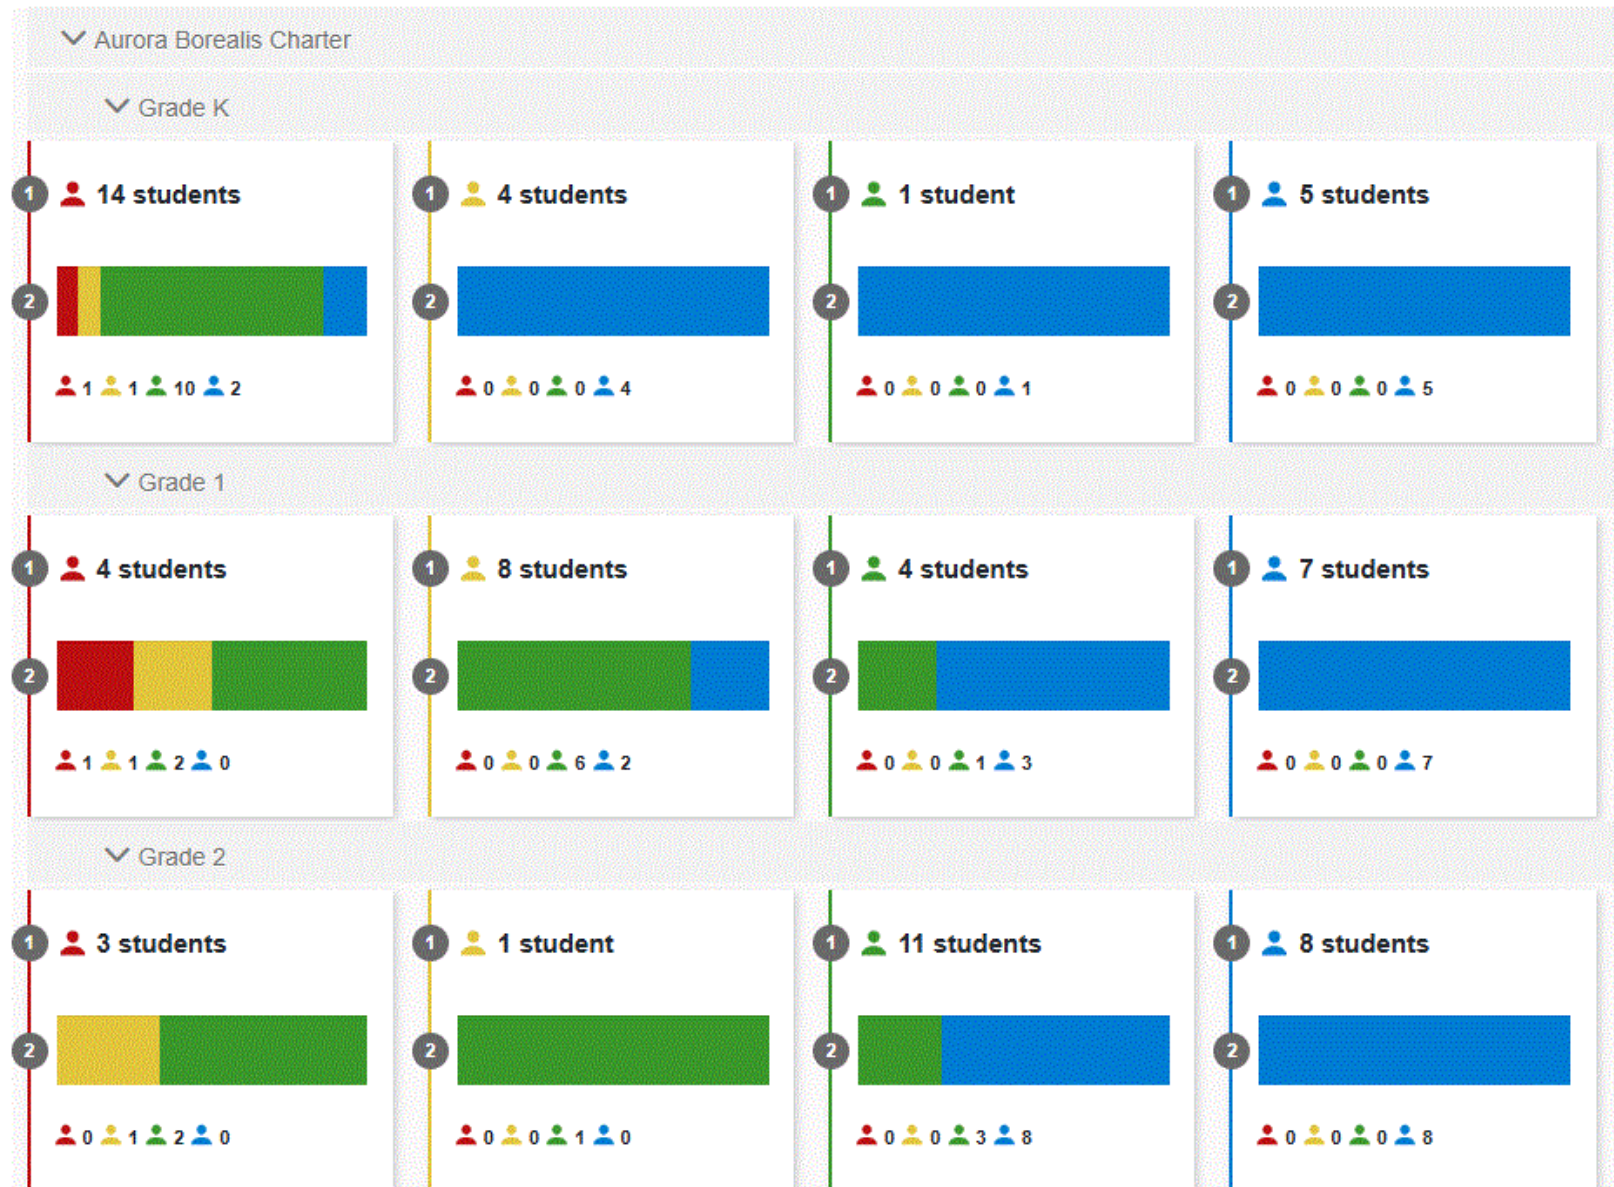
Aurora Borealis Charter

Grade K

1 14 students
2
1 1 10 2

1 4 students
2
0 0 0 4

1 1 student
2
0 0 0 1

1 5 students
2
0 0 0 5

Grade 1

1 4 students
2
1 1 2 0

1 8 students
2
0 0 6 2

1 4 students
2
0 0 1 3

1 7 students
2
0 0 0 7

Grade 2

1 3 students
2
0 1 2 0

1 1 student
2
0 0 1 0

1 11 students
2
0 0 3 8

1 8 students
2
0 0 0 8